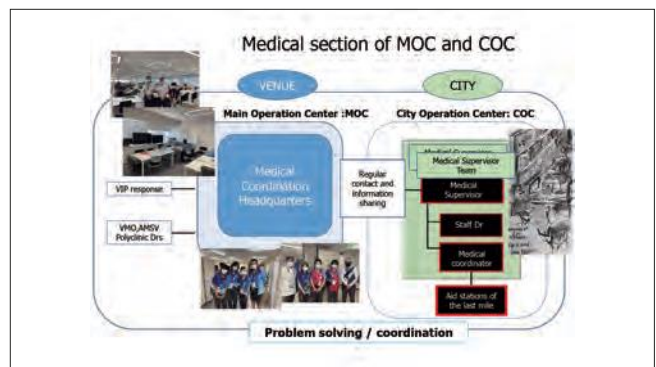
Medical section of MOC and COC

VENUE

CITY

Main Operation Center :MOC

City Operation Center: COC

Medical Coordination Headquarters

VIP response

VMO,AMSV Polyclinic Drs

Regular contact and information sharing

Medical Supervisor Team

Medical Supervisor

Staff Dr

Medical coordinator

Aid stations of the last mile

Problem solving / coordination